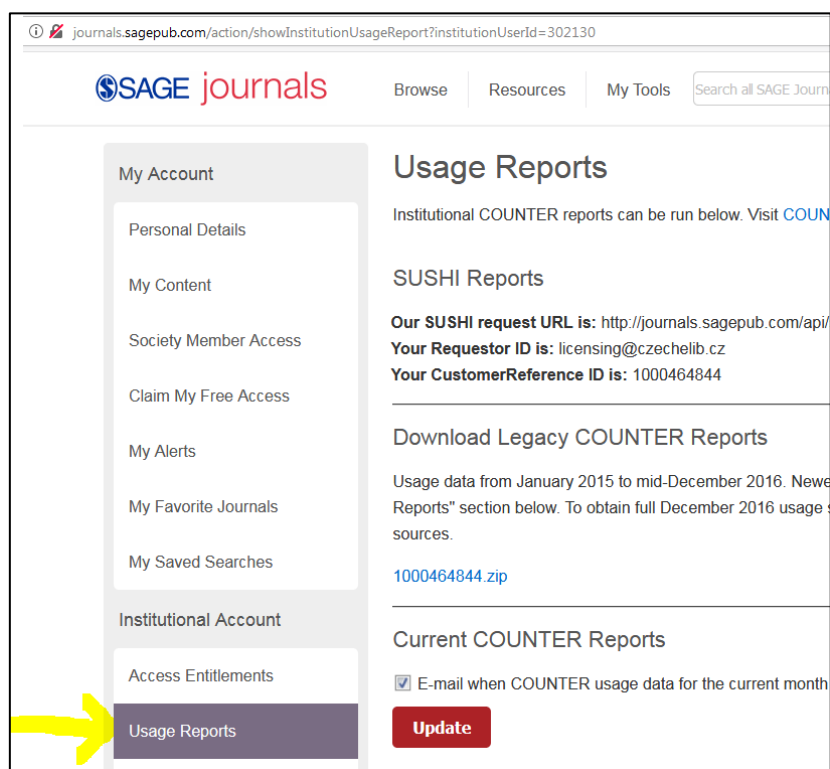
journals.sagepub.com/action/showInstitutionUsageReport?institutionUserId=302130

SAGE journals

Browse

Resources

My Tools

Search all SAGE Journa

My Account

Personal Details

My Content

Society Member Access

Claim My Free Access

My Alerts

My Favorite Journals

My Saved Searches

Institutional Account

Access Entitlements

Usage Reports

Usage Reports

Institutional COUNTER reports can be run below. Visit COUN

SUSHI Reports

**Our SUSHI request URL is:** http://journals.sagepub.com/api/
**Your Requestor ID is:** licensing@czechelib.cz
**Your CustomerReference ID is:** 1000464844

Download Legacy COUNTER Reports

Usage data from January 2015 to mid-December 2016. Newe Reports" section below. To obtain full December 2016 usage sources.

1000464844.zip

Current COUNTER Reports

E-mail when COUNTER usage data for the current month

Update